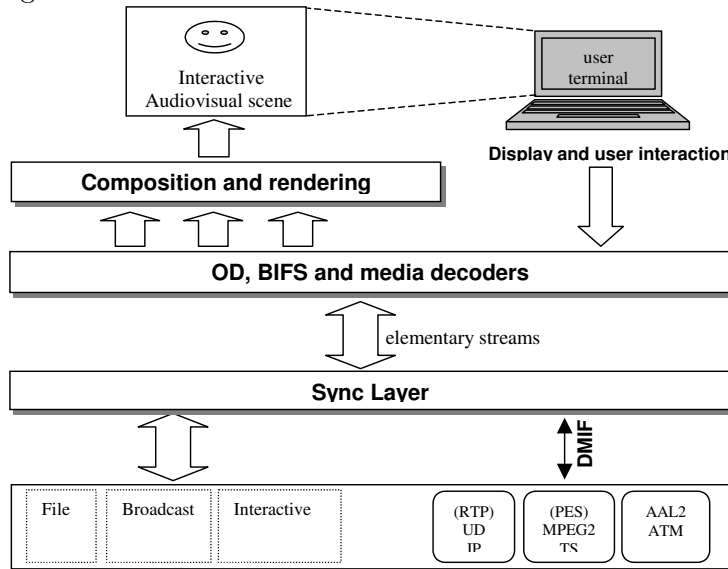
Interactive Audiovisual scene

user terminal

Display and user interaction

Composition and rendering

OD, BIFS and media decoders

elementary streams

Sync Layer

DMIF

File

Broadcast

Interactive

(RTP) UD IP

(PES) MPEG2 TS

AAL2 ATM